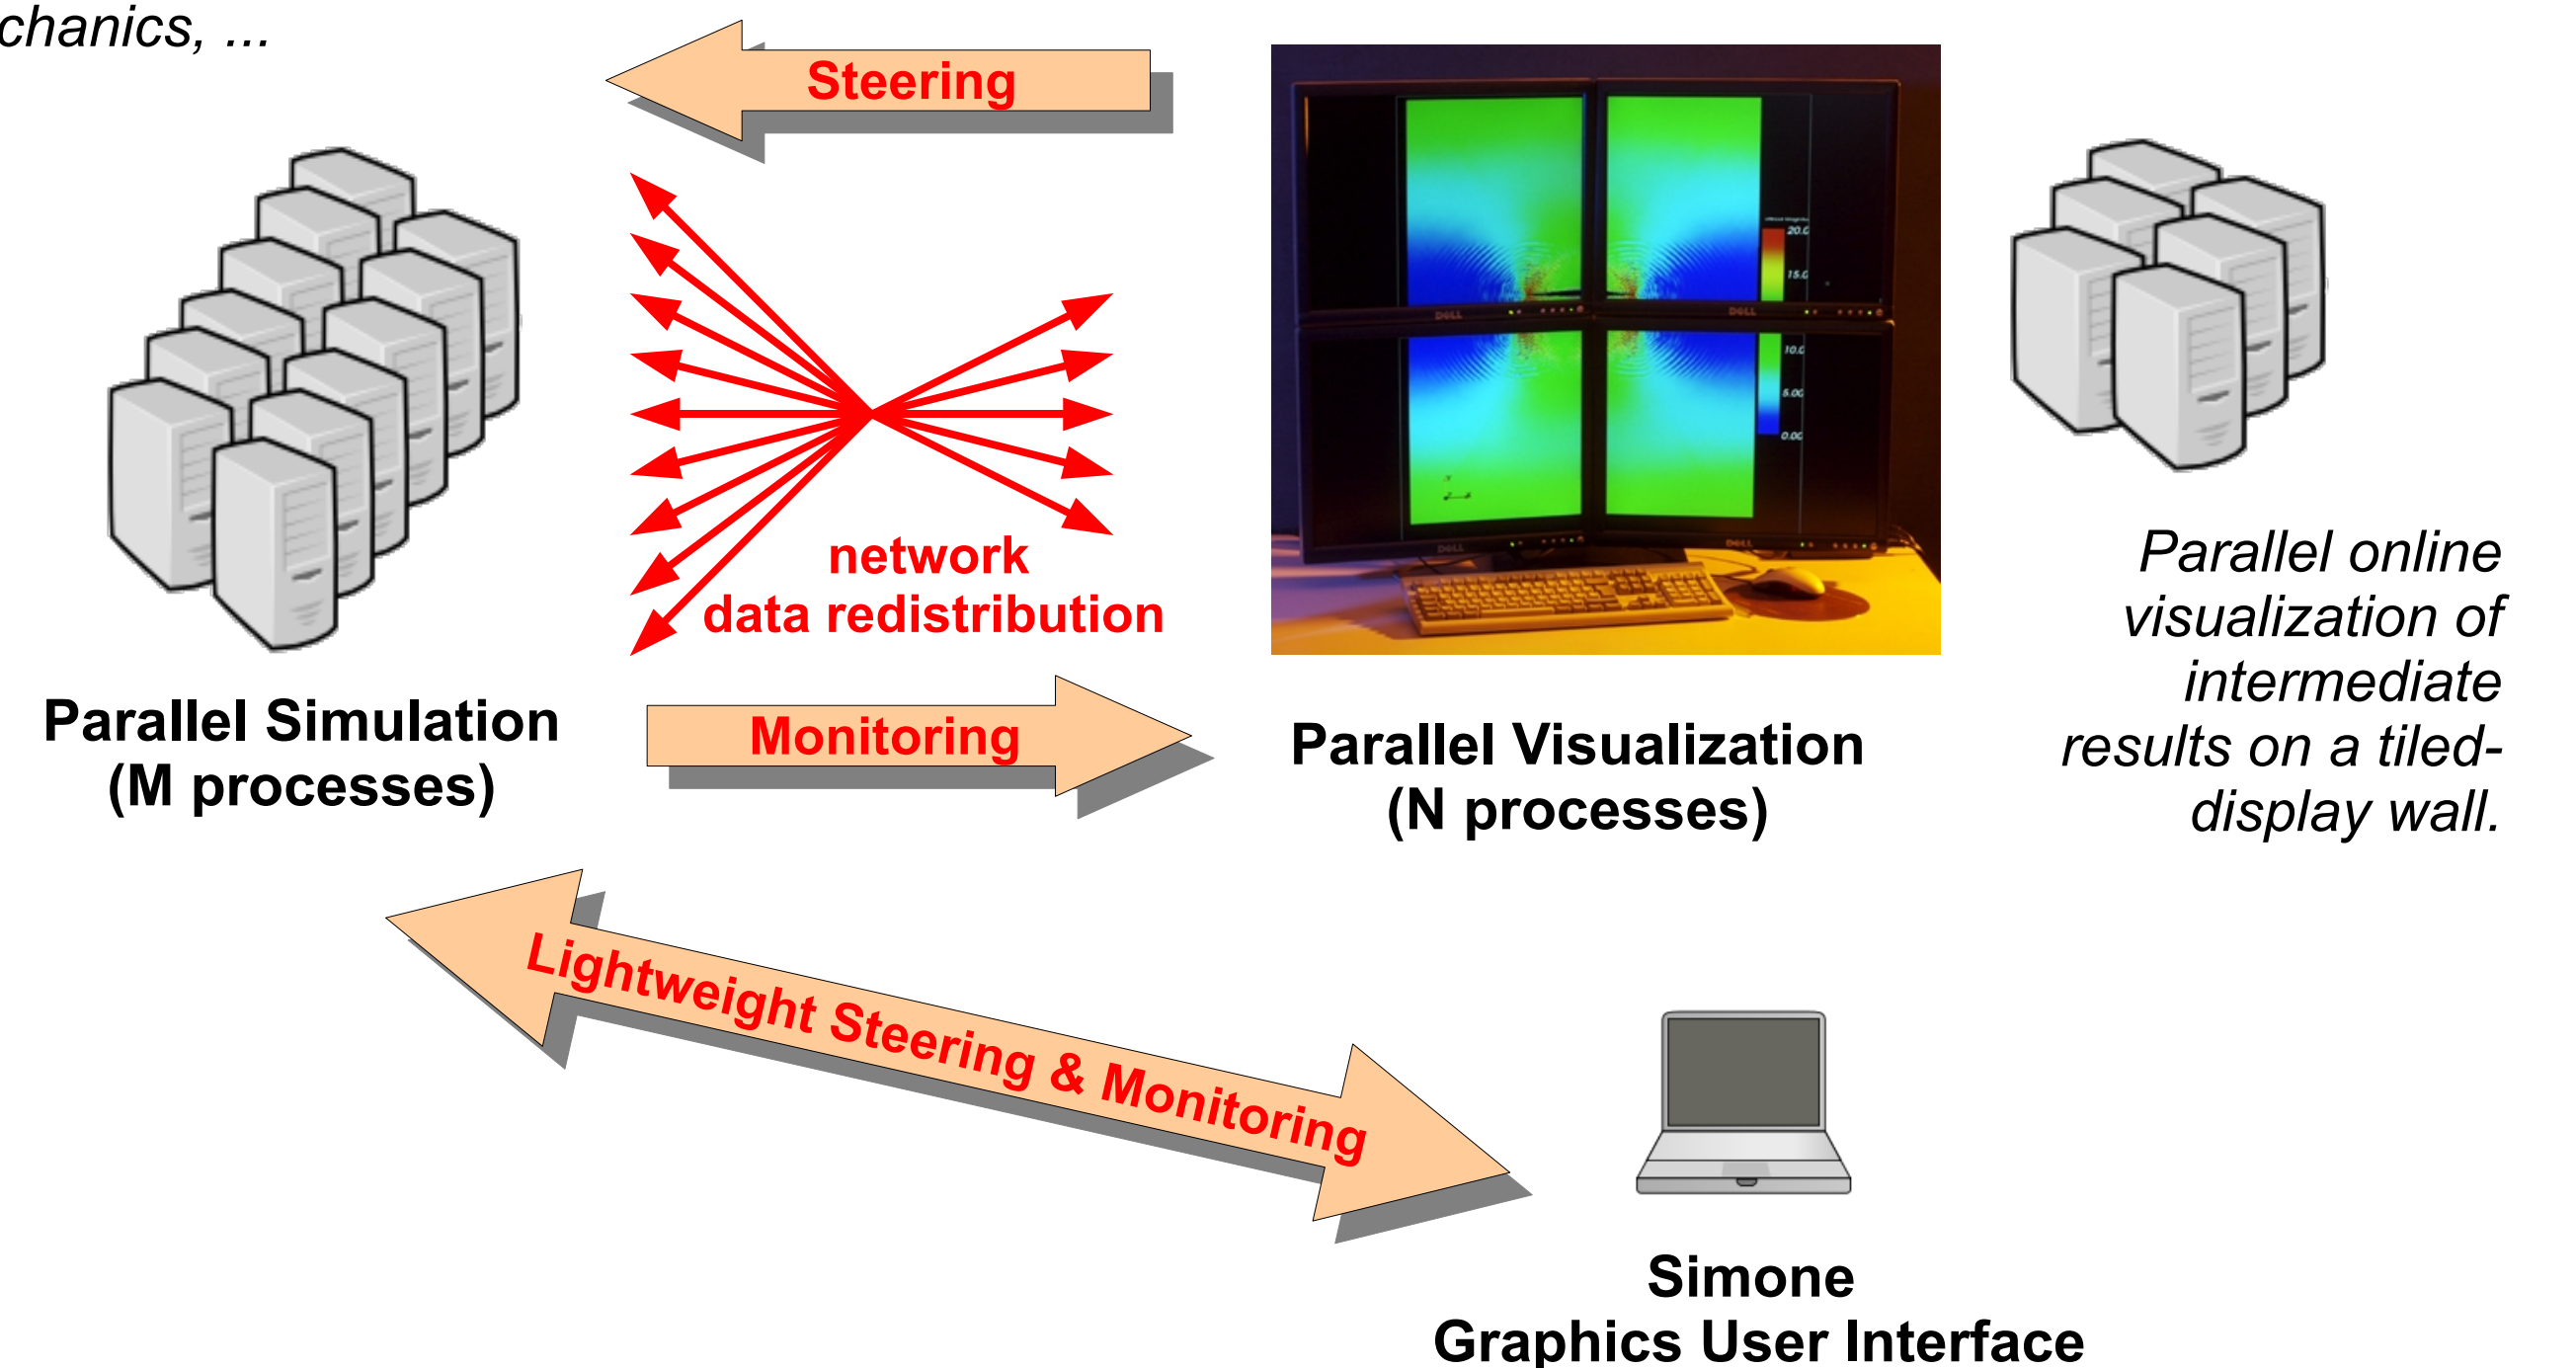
chanics, ...

Steering

network
data redistribution

Monitoring

Parallel Simulation
(M processes)

Parallel Visualization
(N processes)

Parallel online visualization of intermediate results on a tiled-display wall.

Lightweight Steering & Monitoring

Simone
Graphics User Interface